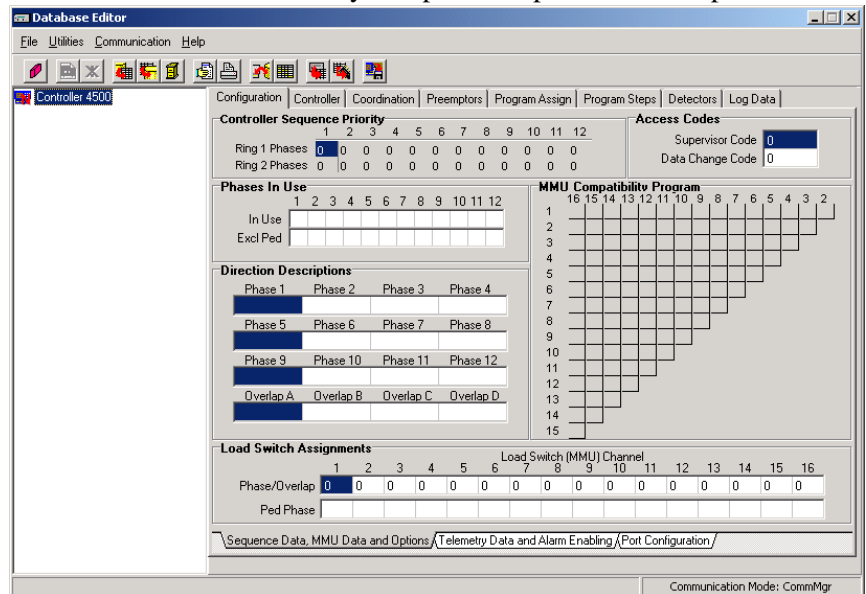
Database Editor

File Utilities Communication Help

Controller 4500

Configuration | Controller | Coordination | Preemptors | Program Assign | Program Steps | Detectors | Log Data

Controller Sequence Priority

| | 1 | 2 | 3 | 4 | 5 | 6 | 7 | 8 | 9 | 10 | 11 | 12 |
|---|---|---|---|---|---|---|---|---|---|---|---|---|
| Ring 1 Phases | 0 | 0 | 0 | 0 | 0 | 0 | 0 | 0 | 0 | 0 | 0 | 0 |
| Ring 2 Phases | 0 | 0 | 0 | 0 | 0 | 0 | 0 | 0 | 0 | 0 | 0 | 0 |

Access Codes
Supervisor Code 0
Data Change Code 0

Phases In Use
1 2 3 4 5 6 7 8 9 10 11 12
In Use
Excl Ped

MMU Compatibility Program
16 15 14 13 12 11 10 9 8 7 6 5 4 3 2
1
2
3
4
5
6
7
8
9
10
11
12
13
14
15

Direction Descriptions
Phase 1 Phase 2 Phase 3 Phase 4
Phase 5 Phase 6 Phase 7 Phase 8
Phase 9 Phase 10 Phase 11 Phase 12
Overlap A Overlap B Overlap C Overlap D

Load Switch Assignments
Load Switch (MMU) Channel

| | 1 | 2 | 3 | 4 | 5 | 6 | 7 | 8 | 9 | 10 | 11 | 12 | 13 | 14 | 15 | 16 |
|---|---|---|---|---|---|---|---|---|---|---|---|---|---|---|---|---|
| Phase/Overlap | 0 | 0 | 0 | 0 | 0 | 0 | 0 | 0 | 0 | 0 | 0 | 0 | 0 | 0 | 0 | 0 |
| Ped Phase | | | | | | | | | | | | | | | | |

Sequence Data, MMU Data and Options | Telemetry Data and Alarm Enabling | Port Configuration

Communication Mode: CommMgr